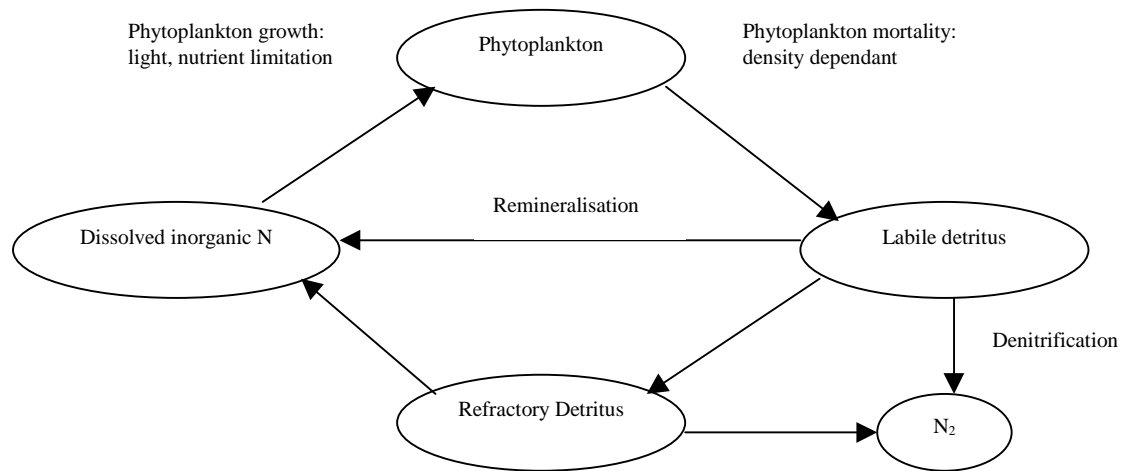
Phytoplankton growth: light, nutrient limitation

Phytoplankton

Phytoplankton mortality: density dependant

Remineralisation

Dissolved inorganic N

Labile detritus

Denitrification

Refractory Detritus

$N_2$